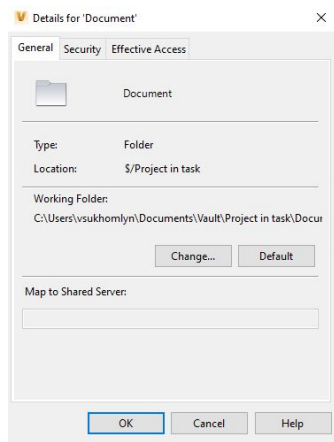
V Details for 'Document'

×

General Security Effective Access

Document

Type: Folder

Location: $/Project in task

Working Folder:

C:\Users\vsukhomlyn\Documents\Vault\Project in task\Docu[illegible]

Change... Default

Map to Shared Server:

OK Cancel Help